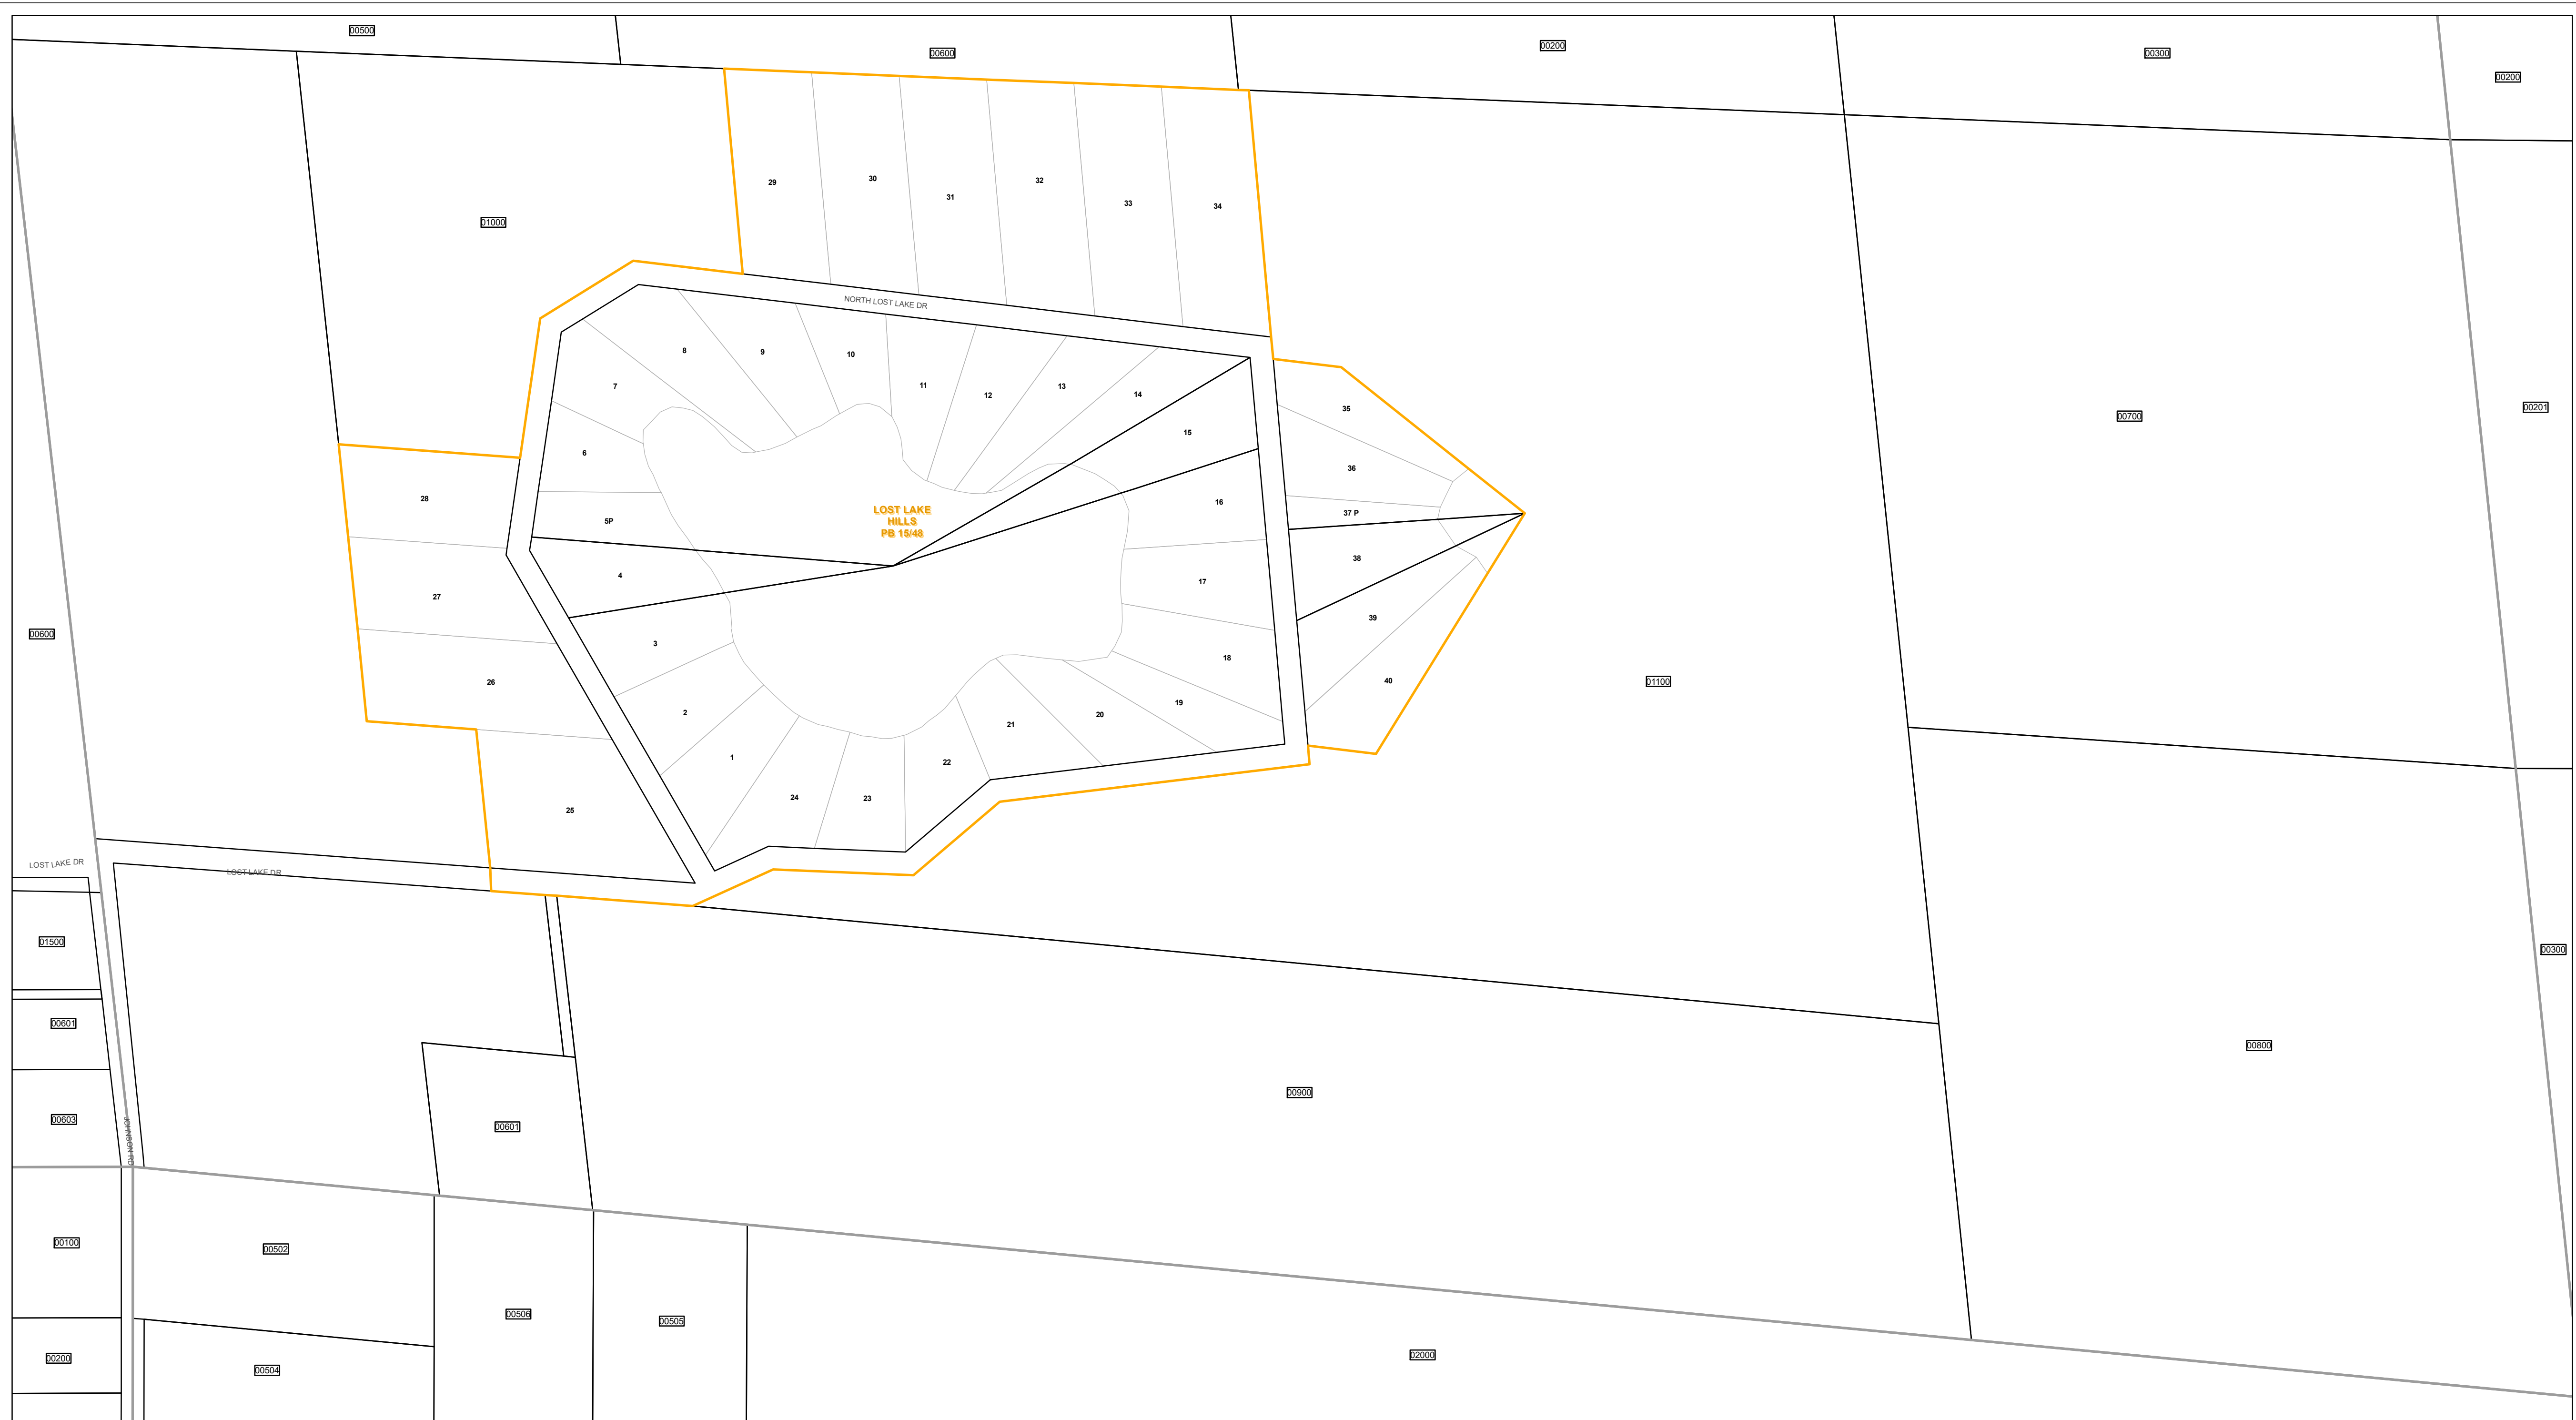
00500
00600
00200
00300
00200
01000
29
30
31
32
33
34
NORTH LOST LAKE DR
8
9
10
11
12
13
14
7
15
35
00700
00201
6
36
28
LOST LAKE HILLS PB 15/48
16
5P
37 P
4
38
17
27
00600
39
3
18
40
26
01100
2
19
20
21
1
22
24
23
25
LOST LAKE DR
LOST LAKE DR
01500
00300
00601
00800
00900
00603
JOHNSON RD
00601
00100
00502
00506
00505
00200
00504
02000